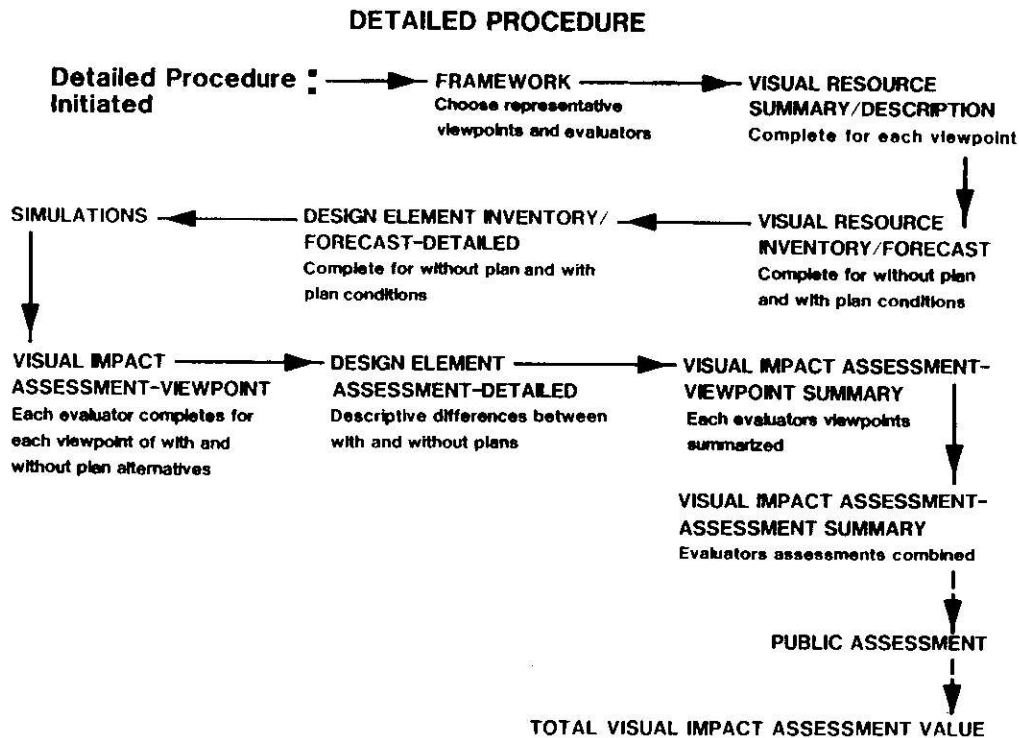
DETAILED PROCEDURE

Detailed Procedure Initiated :

FRAMEWORK
Choose representative viewpoints and evaluators

VISUAL RESOURCE SUMMARY/DESCRIPTION
Complete for each viewpoint

VISUAL RESOURCE INVENTORY/FORECAST
Complete for without plan and with plan conditions

DESIGN ELEMENT INVENTORY/ FORECAST-DETAILED
Complete for without plan and with plan conditions

SIMULATIONS

VISUAL IMPACT ASSESSMENT-VIEWPOINT
Each evaluator completes for each viewpoint of with and without plan alternatives

DESIGN ELEMENT ASSESSMENT-DETAILED
Descriptive differences between with and without plans

VISUAL IMPACT ASSESSMENT-VIEWPOINT SUMMARY
Each evaluators viewpoints summarized

VISUAL IMPACT ASSESSMENT-ASSESSMENT SUMMARY
Evaluators assessments combined

PUBLIC ASSESSMENT

TOTAL VISUAL IMPACT ASSESSMENT VALUE